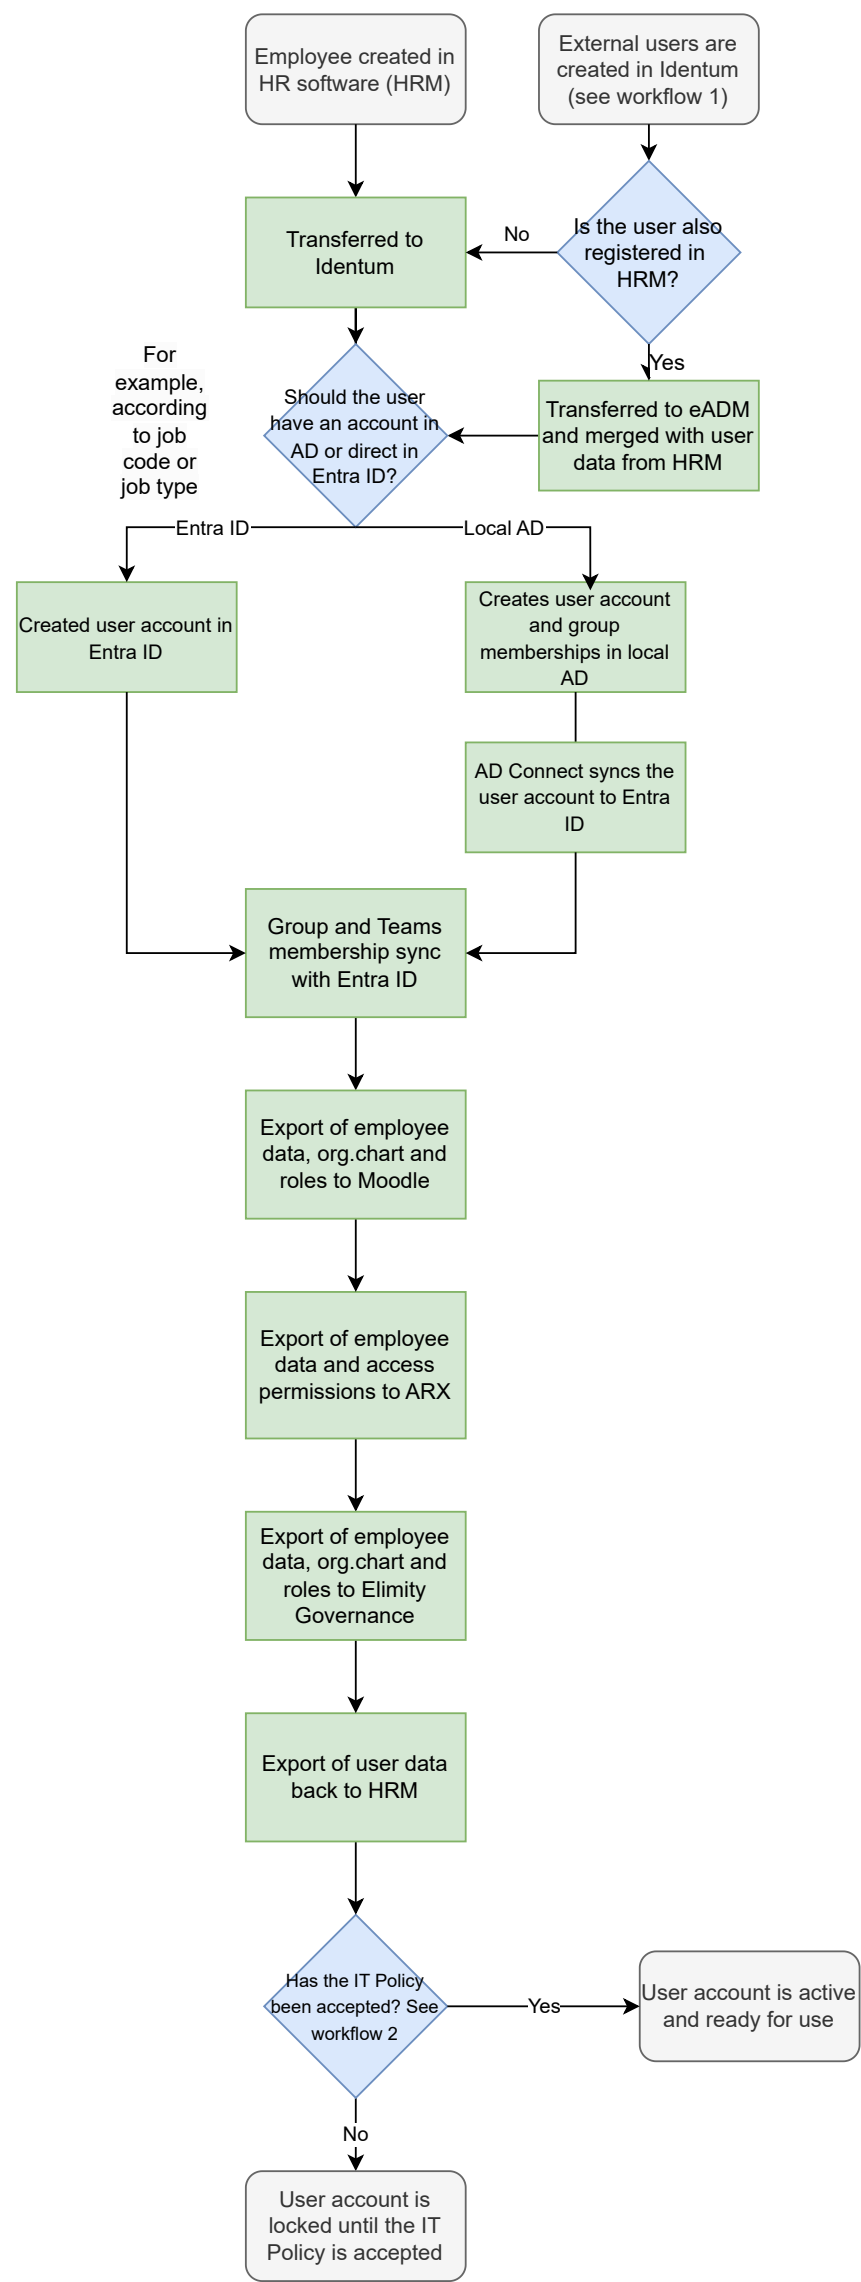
Employee created in HR software (HRM)

External users are created in Identum (see workflow 1)

Is the user also registered in HRM?

No

Transferred to Identum

Yes

Transferred to eADM and merged with user data from HRM

For example, according to job code or job type

Should the user have an account in AD or direct in Entra ID?

Entra ID

Local AD

Created user account in Entra ID

Creates user account and group memberships in local AD

AD Connect syncs the user account to Entra ID

Group and Teams membership sync with Entra ID

Export of employee data, org.chart and roles to Moodle

Export of employee data and access permissions to ARX

Export of employee data, org.chart and roles to Elimity Governance

Export of user data back to HRM

Has the IT Policy been accepted? See workflow 2

Yes

User account is active and ready for use

No

User account is locked until the IT Policy is accepted